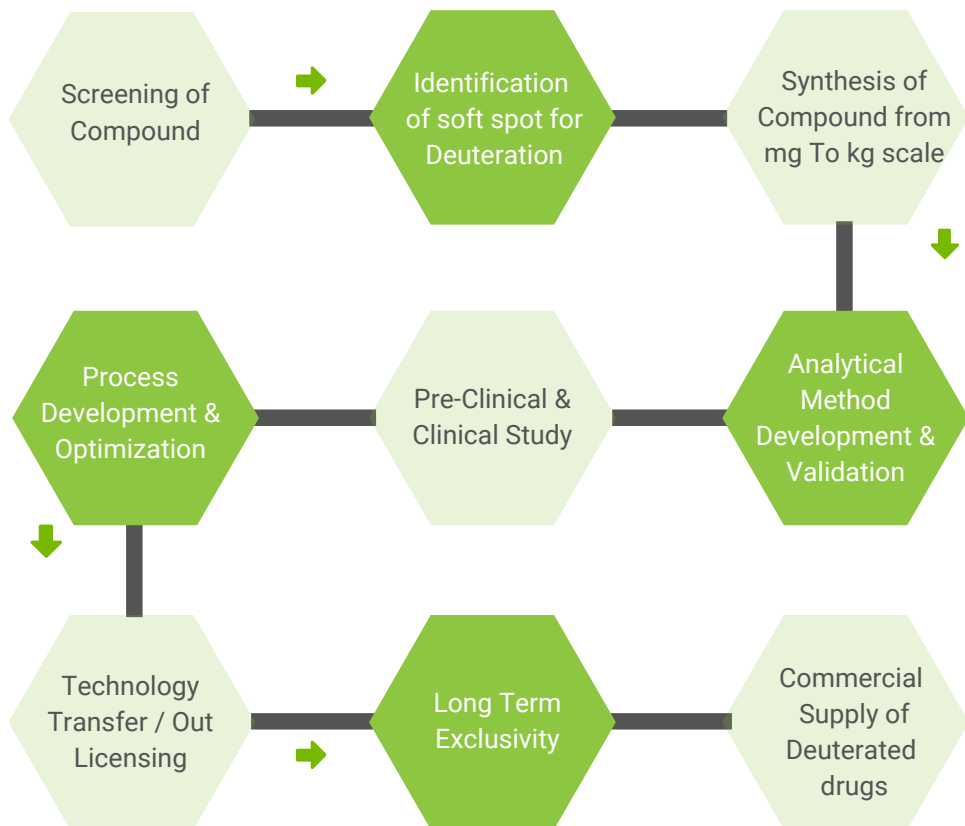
Screening of Compound

Identification of soft spot for Deuteration

Synthesis of Compound from mg To kg scale

Process Development & Optimization

Pre-Clinical & Clinical Study

Analytical Method Development & Validation

Technology Transfer / Out Licensing

Long Term Exclusivity

Commercial Supply of Deuterated drugs